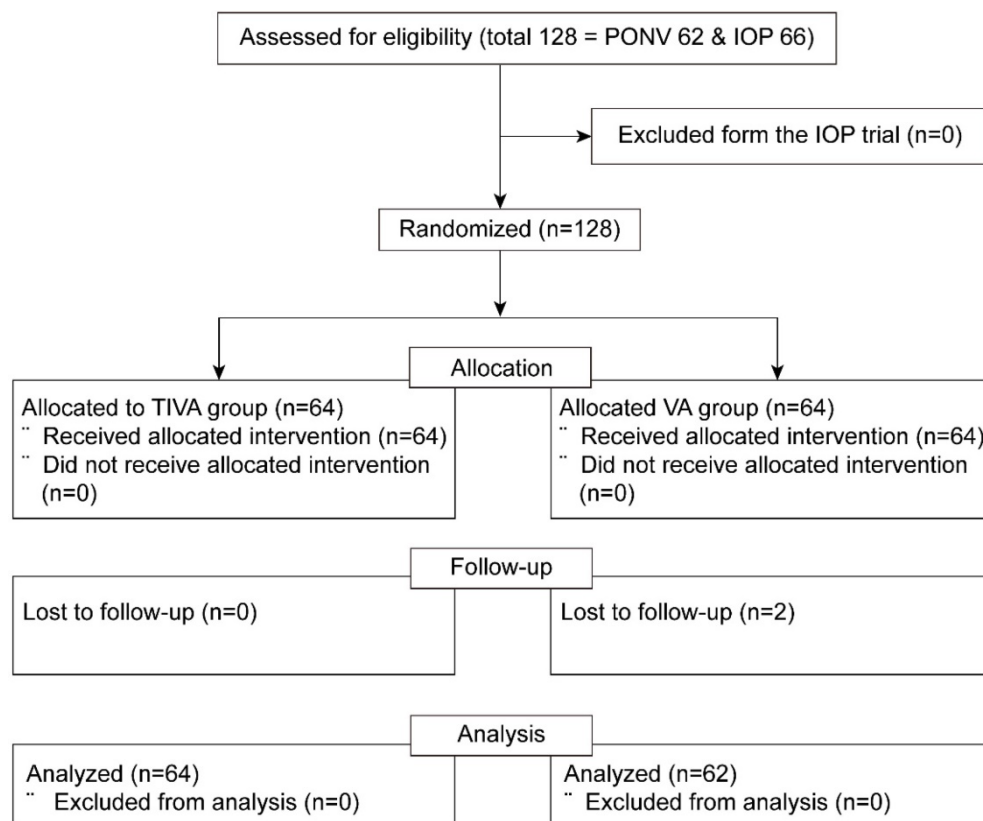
Assessed for eligibility (total 128 = PONV 62 & IOP 66)

Excluded form the IOP trial (n=0)

Randomized (n=128)

Allocation

Allocated to TIVA group (n=64)
¨ Received allocated intervention (n=64)
¨ Did not receive allocated intervention (n=0)

Allocated VA group (n=64)
¨ Received allocated intervention (n=64)
¨ Did not receive allocated intervention (n=0)

Follow-up

Lost to follow-up (n=0)

Lost to follow-up (n=2)

Analysis

Analyzed (n=64)
¨ Excluded from analysis (n=0)

Analyzed (n=62)
¨ Excluded from analysis (n=0)